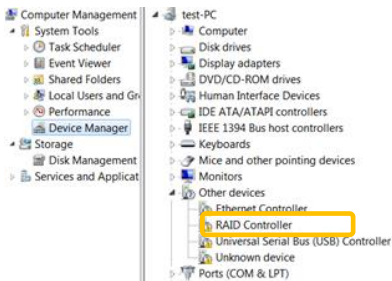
Computer Management
System Tools
Task Scheduler
Event Viewer
Shared Folders
Local Users and Gr
Performance
Device Manager
Storage
Disk Management
Services and Applicat

test-PC
Computer
Disk drives
Display adapters
DVD/CD-ROM drives
Human Interface Devices
IDE ATA/ATAPI controllers
IEEE 1394 Bus host controllers
Keyboards
Mice and other pointing devices
Monitors
Other devices
Ethernet Controller
RAID Controller
Universal Serial Bus (USB) Controller
Unknown device
Ports (COM & LPT)